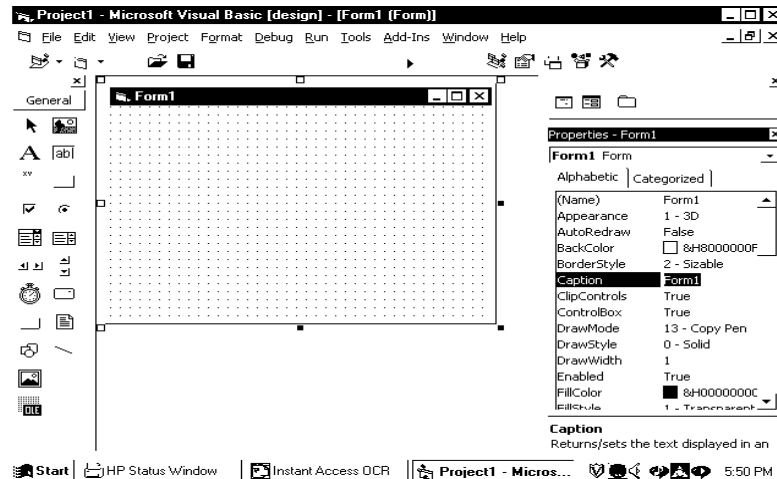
Project1 - Microsoft Visual Basic [design] - [Form1 (Form)]

File Edit View Project Format Debug Run Tools Add-Ins Window Help

General

Form1

Properties - Form1

Form1 Form

Alphabetic | Categorized

| (Name) | Form1 |
|---|---|
| Appearance | 1 - 3D |
| AutoRedraw | False |
| BackColor | &H8000000F |
| BorderStyle | 2 - Sizable |
| Caption | Form1 |
| ClipControls | True |
| ControlBox | True |
| DrawMode | 13 - Copy Pen |
| DrawStyle | 0 - Solid |
| DrawWidth | 1 |
| Enabled | True |
| FillColor | &H0000000C |
| FillStyle | 1 - Transparent |

Caption
Returns/sets the text displayed in an

Start | HP Status Window | Instant Access OCR | Project1 - Micros... 5:50 PM